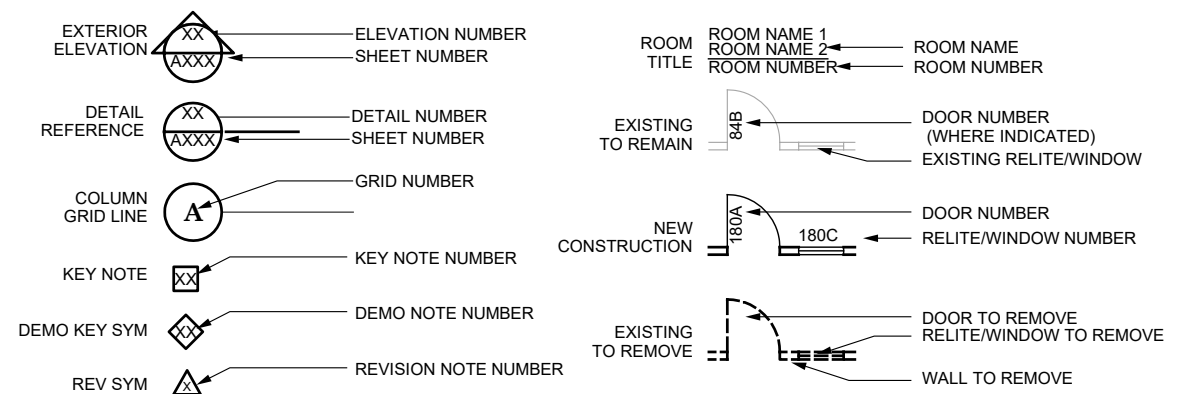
EXTERIOR ELEVATION
XX
AXXX
ELEVATION NUMBER
SHEET NUMBER

DETAIL REFERENCE
XX
AXXX
DETAIL NUMBER
SHEET NUMBER

COLUMN GRID LINE
A
GRID NUMBER

KEY NOTE
XX
KEY NOTE NUMBER

DEMO KEY SYM
XX
DEMO NOTE NUMBER

REV SYM
X
REVISION NOTE NUMBER

ROOM TITLE
ROOM NAME 1
ROOM NAME 2
ROOM NUMBER
ROOM NAME
ROOM NUMBER

EXISTING TO REMAIN
84B
DOOR NUMBER (WHERE INDICATED)
EXISTING RELITE/WINDOW

NEW CONSTRUCTION
180A
180C
DOOR NUMBER
RELITE/WINDOW NUMBER

EXISTING TO REMOVE
DOOR TO REMOVE
RELITE/WINDOW TO REMOVE
WALL TO REMOVE